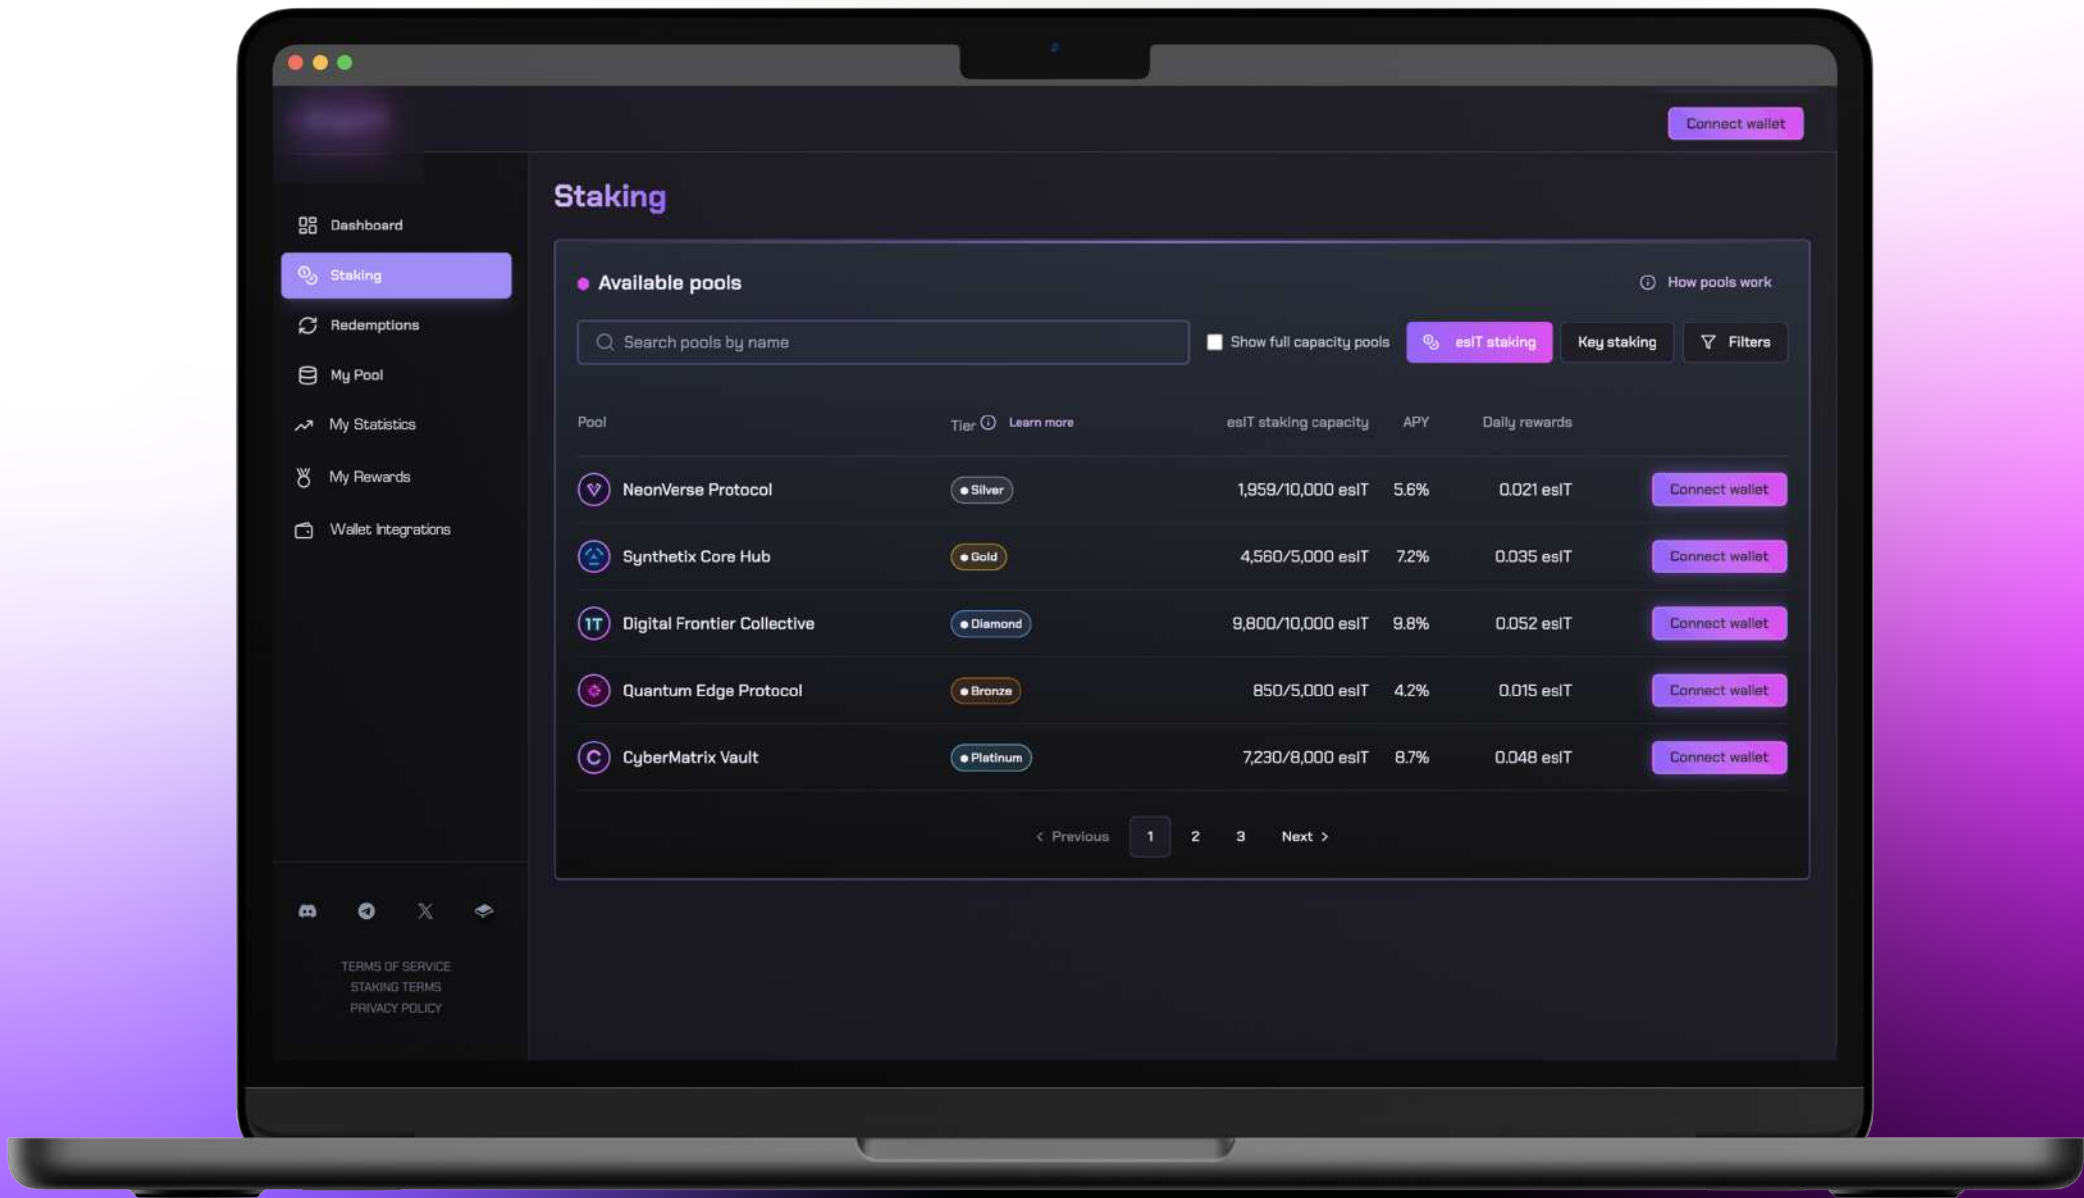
Connect wallet

Dashboard
Staking
Redemptions
My Pool
My Statistics
My Rewards
Wallet Integrations

Staking

Available pools

How pools work

Search pools by name

Show full capacity pools

esIT staking

Key staking

Filters

| Pool | Tier Learn more | esIT staking capacity | APY | Daily rewards | |
|---|---|---|---|---|---|
| NeonVerse Protocol | Silver | 1,959/10,000 esIT | 5.6% | 0.021 esIT | Connect wallet |
| Synthetix Core Hub | Gold | 4,560/5,000 esIT | 7.2% | 0.035 esIT | Connect wallet |
| Digital Frontier Collective | Diamond | 9,800/10,000 esIT | 9.8% | 0.052 esIT | Connect wallet |
| Quantum Edge Protocol | Bronze | 850/5,000 esIT | 4.2% | 0.015 esIT | Connect wallet |
| CyberMatrix Vault | Platinum | 7,230/8,000 esIT | 8.7% | 0.048 esIT | Connect wallet |

< Previous 1 2 3 Next >

TERMS OF SERVICE
STAKING TERMS
PRIVACY POLICY